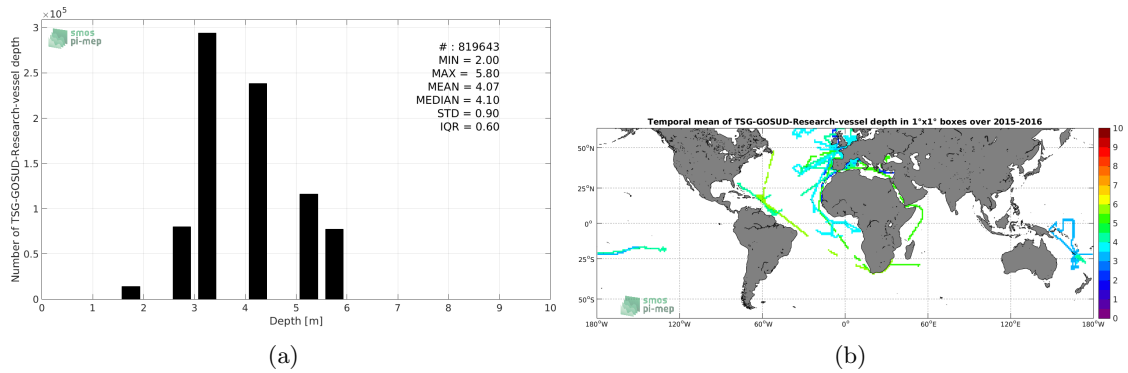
$\times10^5$
3
2.5
2
1.5
1
0.5
0
Number of TSG-GOSUD-Research-vessel depth
smos pi-mep
# : 819643
MIN = 2.00
MAX = 5.80
MEAN = 4.07
MEDIAN = 4.10
STD = 0.90
IQR = 0.60
0 1 2 3 4 5 6 7 8 9 10
Depth [m]
(a)

Temporal mean of TSG-GOSUD-Research-vessel depth in 1°x1° boxes over 2015-2016
50°N
25°N
0°
25°S
50°S
180°W 120°W 60°W 0° 60°E 120°E 180°W
smos pi-mep
10
9
8
7
6
5
4
3
2
1
0
(b)